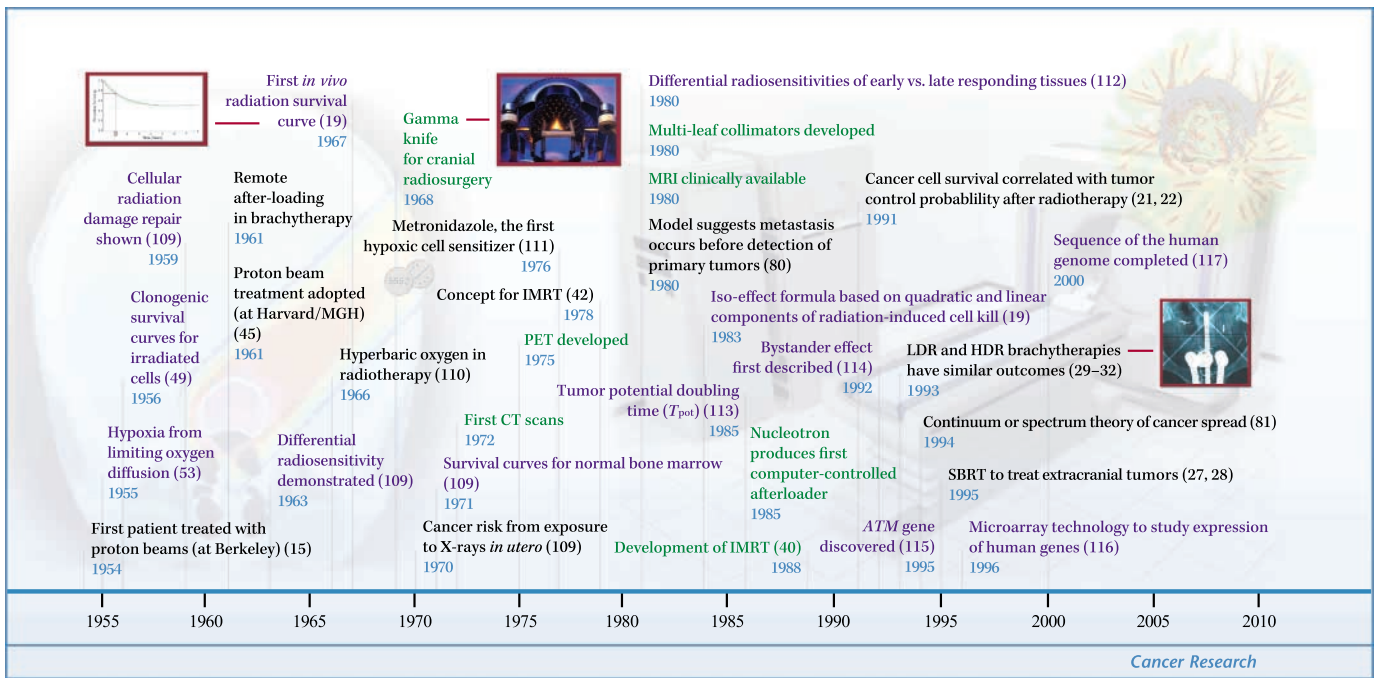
First *in vivo* radiation survival curve (19)
1967

Cellular radiation damage repair shown (109)
1959

Remote after-loading in brachytherapy
1961

Gamma knife for cranial radiosurgery
1968

Metronidazole, the first hypoxic cell sensitizer (111)
1976

Clonogenic survival curves for irradiated cells (49)
1956

Proton beam treatment adopted (at Harvard/MGH) (45)
1961

Concept for IMRT (42)
1978

PET developed
1975

Hyperbaric oxygen in radiotherapy (110)
1966

Hypoxia from limiting oxygen diffusion (53)
1955

Differential radiosensitivity demonstrated (109)
1963

First CT scans
1972

Survival curves for normal bone marrow (109)
1971

First patient treated with proton beams (at Berkeley) (15)
1954

Cancer risk from exposure to X-rays *in utero* (109)
1970

Differential radiosensitivities of early vs. late responding tissues (112)
1980

Multi-leaf collimators developed
1980

MRI clinically available
1980

Model suggests metastasis occurs before detection of primary tumors (80)
1980

Cancer cell survival correlated with tumor control probablility after radiotherapy (21, 22)
1991

Sequence of the human genome completed (117)
2000

Iso-effect formula based on quadratic and linear components of radiation-induced cell kill (19)
1983

Bystander effect first described (114)
1992

LDR and HDR brachytherapies have similar outcomes (29–32)
1993

Tumor potential doubling time ($T_{pot}$) (113)
1985

Continuum or spectrum theory of cancer spread (81)
1994

Nucleotron produces first computer-controlled afterloader
1985

SBRT to treat extracranial tumors (27, 28)
1995

Development of IMRT (40)
1988

*ATM* gene discovered (115)
1995

Microarray technology to study expression of human genes (116)
1996

1955 1960 1965 1970 1975 1980 1985 1990 1995 2000 2005 2010

Cancer Research